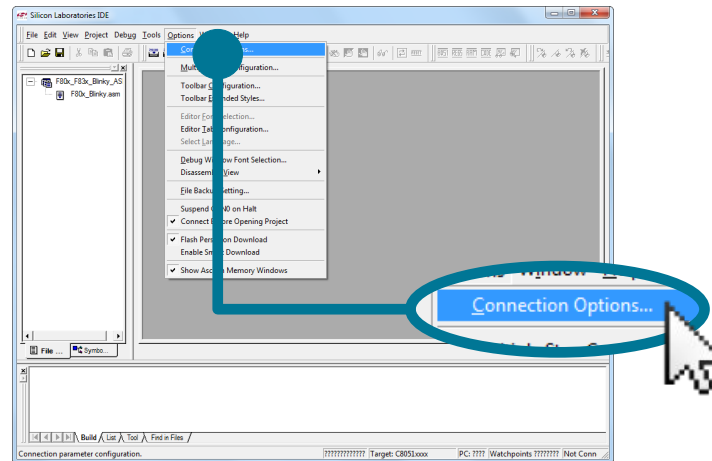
Silicon Laboratories IDE

File Edit View Project Debug Tools Options Window Help

F80x_F83x_Blinky_AS
F80x_Blinky.asm

Conn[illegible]ns...
Mult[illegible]onfiguration...
Toolbar Configuration...
Toolbar E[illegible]ded Styles...
Editor Font Selection...
Editor Tab Configuration...
Select Language...
Debug W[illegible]ow Font Selection...
Disassem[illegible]View
File Backup Setting...
Suspend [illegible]0 on Halt
Connect B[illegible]re Opening Project
Flash Pers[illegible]on Download
Enable S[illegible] Download
Show Asc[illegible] Memory Windows

Window
Connection Options...

File ... Symbo...

Build List Tool Find in Files

Connection parameter configuration. ???????????? Target: C8051xxxx PC: ???? Watchpoints ???????? Not Conn